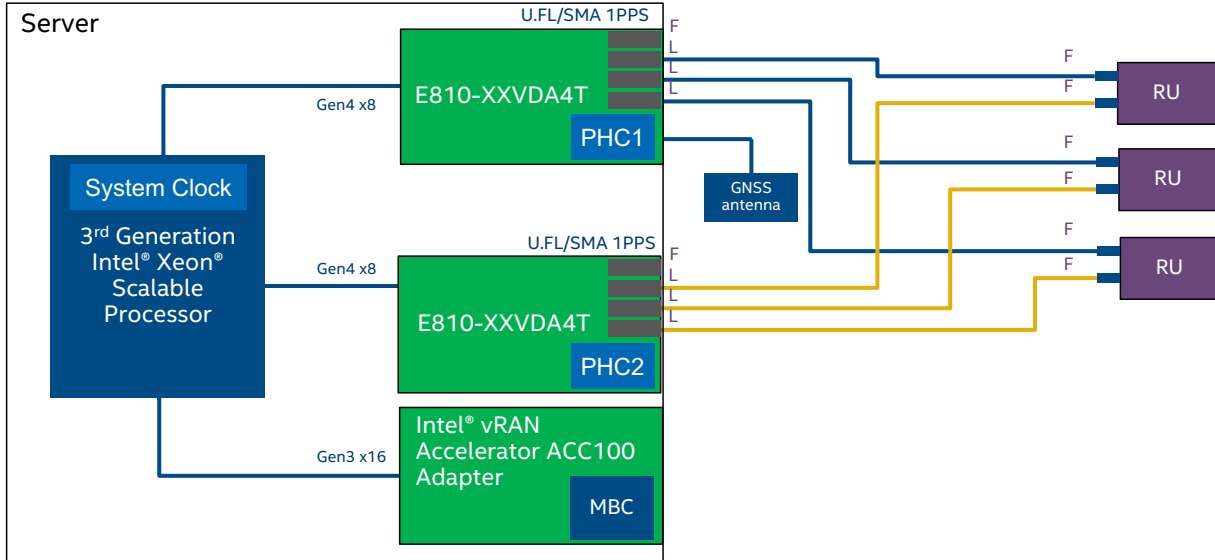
Server

U.FL/SMA 1PPS
F
L
L
L

E810-XXVDA4T

PHC1

Gen4 x8

System Clock

3rd Generation Intel® Xeon® Scalable Processor

GNSS antenna

F
F
RU
F
F
RU
F
F
RU

U.FL/SMA 1PPS
F
L
L
L

Gen4 x8

E810-XXVDA4T

PHC2

Intel® vRAN Accelerator ACC100 Adapter

Gen3 x16

MBC